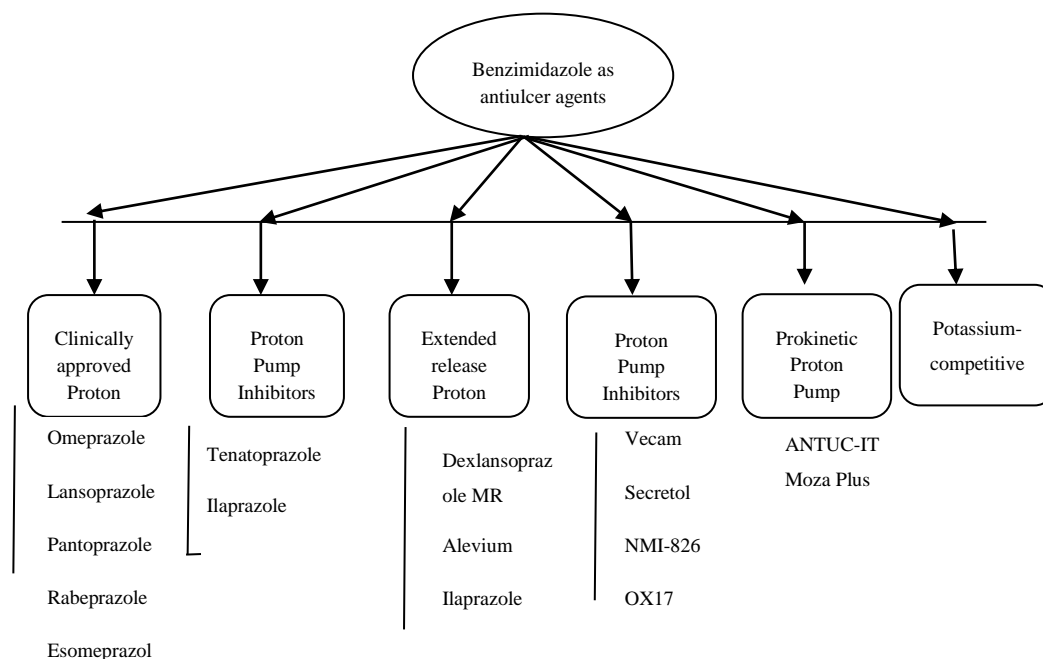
Benzimidazole as antiulcer agents

Clinically approved Proton

Omeprazole

Lansoprazole

Pantoprazole

Rabeprazole

Esomeprazol

Proton Pump Inhibitors

Tenatoprazole

Ilaprazole

Extended release Proton

Dexlansoprazole MR

Alevium

Ilaprazole

Proton Pump Inhibitors

Vecam

Secretol

NMI-826

OX17

Prokinetic Proton Pump

ANTUC-IT

Moza Plus

Potassium-competitive